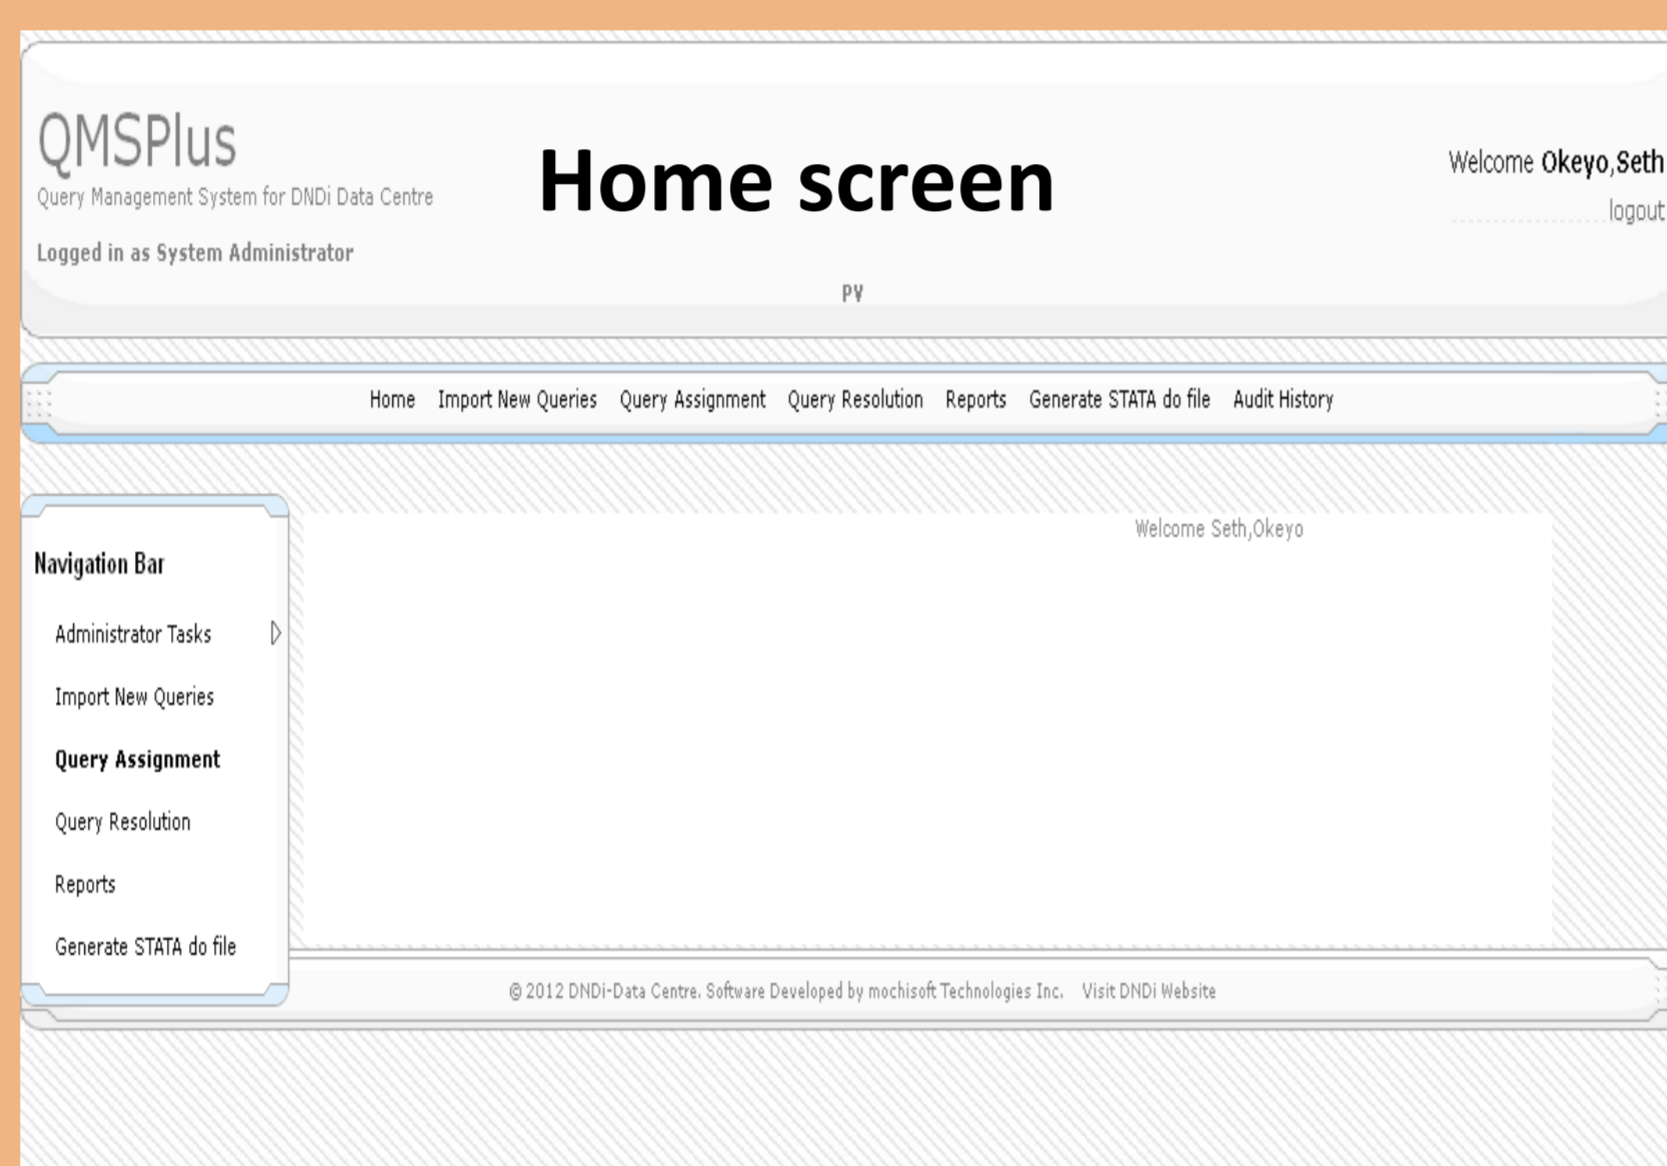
QMSPlus

Query Management System for DNDi Data Centre

Logged in as System Administrator

Home screen

Welcome Okeyo,Seth

logout

PV

Home Import New Queries Query Assignment Query Resolution Reports Generate STATA do file Audit History

Navigation Bar

Administrator Tasks

Import New Queries

Query Assignment

Query Resolution

Reports

Generate STATA do file

Welcome Seth,Okeyo

© 2012 DNDi-Data Centre. Software Developed by mochisoft Technologies Inc. Visit DNDi Website